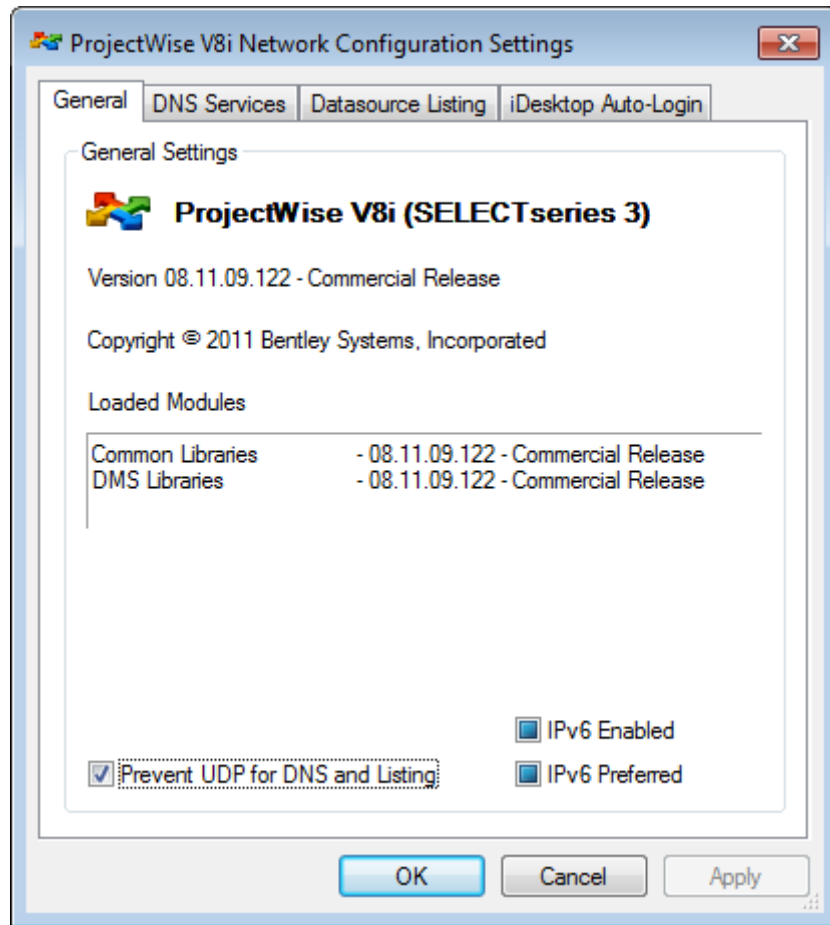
ProjectWise V8i Network Configuration Settings

General | DNS Services | Datasource Listing | iDesktop Auto-Login

General Settings

ProjectWise V8i (SELECTseries 3)

Version 08.11.09.122 - Commercial Release

Copyright © 2011 Bentley Systems, Incorporated

Loaded Modules

Common Libraries - 08.11.09.122 - Commercial Release
DMS Libraries - 08.11.09.122 - Commercial Release

IPv6 Enabled

Prevent UDP for DNS and Listing

IPv6 Preferred

OK Cancel Apply